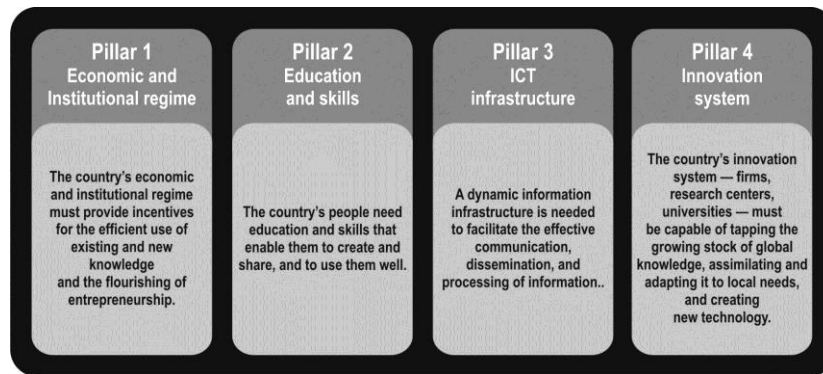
Pillar 1
Economic and Institutional regime

The country's economic and institutional regime must provide incentives for the efficient use of existing and new knowledge and the flourishing of entrepreneurship.

Pillar 2
Education and skills

The country's people need education and skills that enable them to create and share, and to use them well.

Pillar 3
ICT infrastructure

A dynamic information infrastructure is needed to facilitate the effective communication, dissemination, and processing of information..

Pillar 4
Innovation system

The country's innovation system — firms, research centers, universities — must be capable of tapping the growing stock of global knowledge, assimilating and adapting it to local needs, and creating new technology.